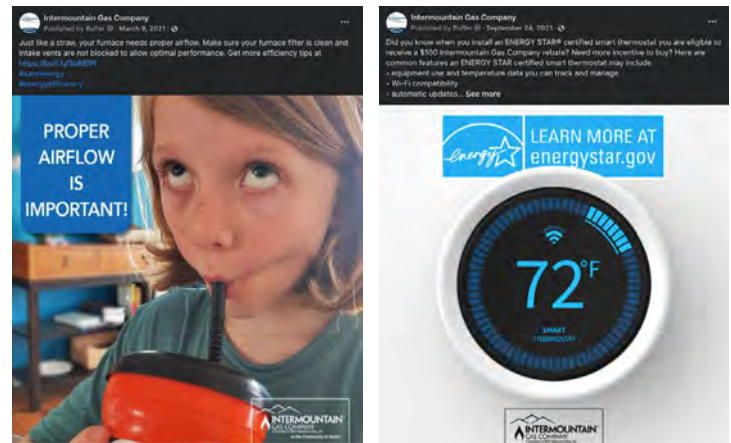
Intermountain Gas Company
Published by Buffer · March 9, 2021 ·

Just like a straw, your furnace needs proper airflow. Make sure your furnace filter is clean and intake vents are not blocked to allow optimal performance. Get more efficiency tips at https://buff.ly/3bRElPl
#saveenergy
#energyefficiency

PROPER AIRFLOW IS IMPORTANT!

INTERMOUNTAIN GAS COMPANY
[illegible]
In the Community to Serve

Intermountain Gas Company
Published by Buffer · September 24, 2021 ·

Did you know when you install an ENERGY STAR® certified smart thermostat you are eligible to receive a $100 Intermountain Gas Company rebate? Need more incentive to buy? Here are common features an ENERGY STAR certified smart thermostat may include:
• equipment use and temperature data you can track and manage
• Wi-Fi compatibility
• automatic updates... See more

energy
LEARN MORE AT energystar.gov

72°F
SMART
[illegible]

INTERMOUNTAIN GAS COMPANY